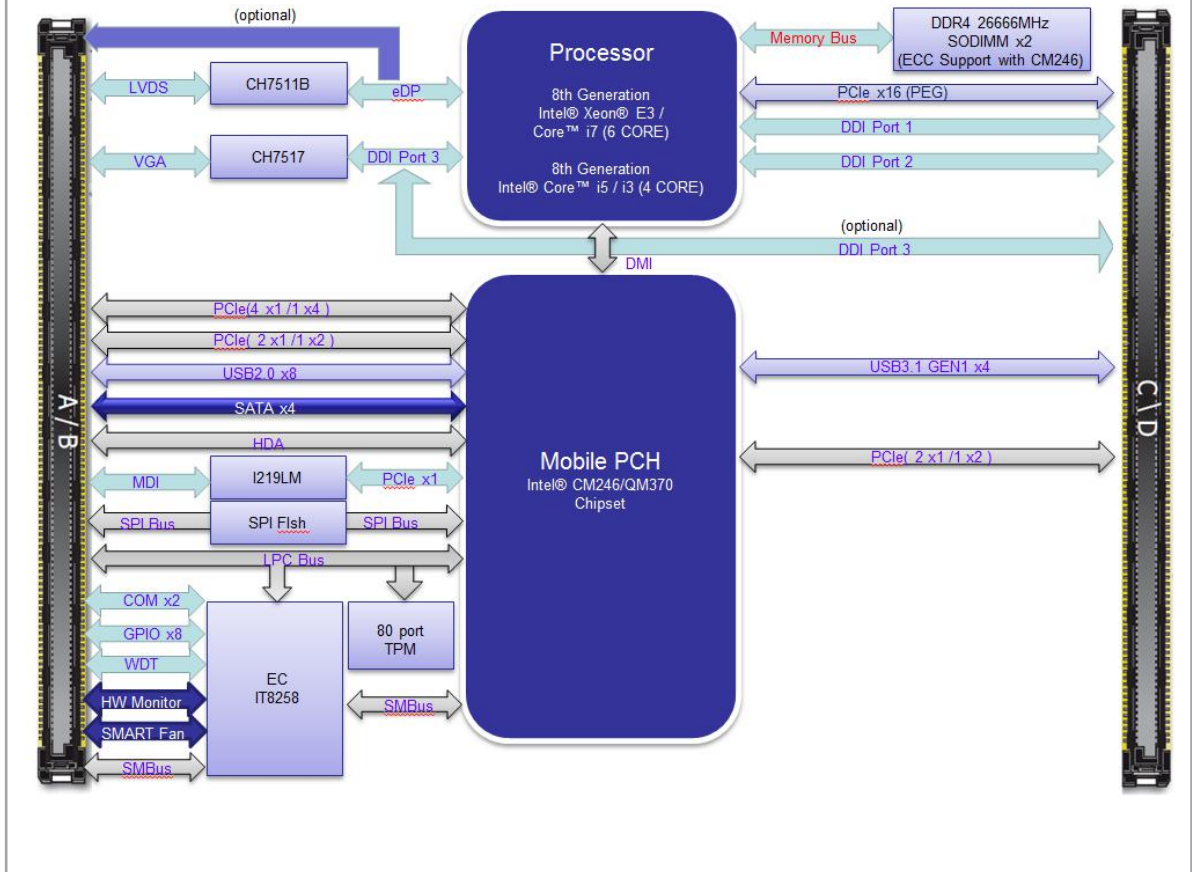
(optional)

Processor

8th Generation
Intel® Xeon® E3 /
Core™ i7 (6 CORE)

8th Generation
Intel® Core™ i5 / i3 (4 CORE)

Memory Bus

DDR4 26666MHz
SODIMM x2
(ECC Support with CM246)

LVDS

CH7511B

eDP

PCIe x16 (PEG)

DDI Port 1

VGA

CH7517

DDI Port 3

DDI Port 2

(optional)
DDI Port 3

DMI

A / B

C / D

PCIe(4 x1 /1 x4 )

PCIe( 2 x1 /1 x2 )

USB2.0 x8

SATA x4

HDA

Mobile PCH
Intel® CM246/QM370
Chipset

USB3.1 GEN1 x4

PCIe( 2 x1 /1 x2 )

MDI

I219LM

PCIe x1

SPI Bus

SPI Flsh

SPI Bus

LPC Bus

COM x2

GPIO x8

WDT

HW Monitor

SMART Fan

SMBus

EC
IT8258

80 port
TPM

SMBus